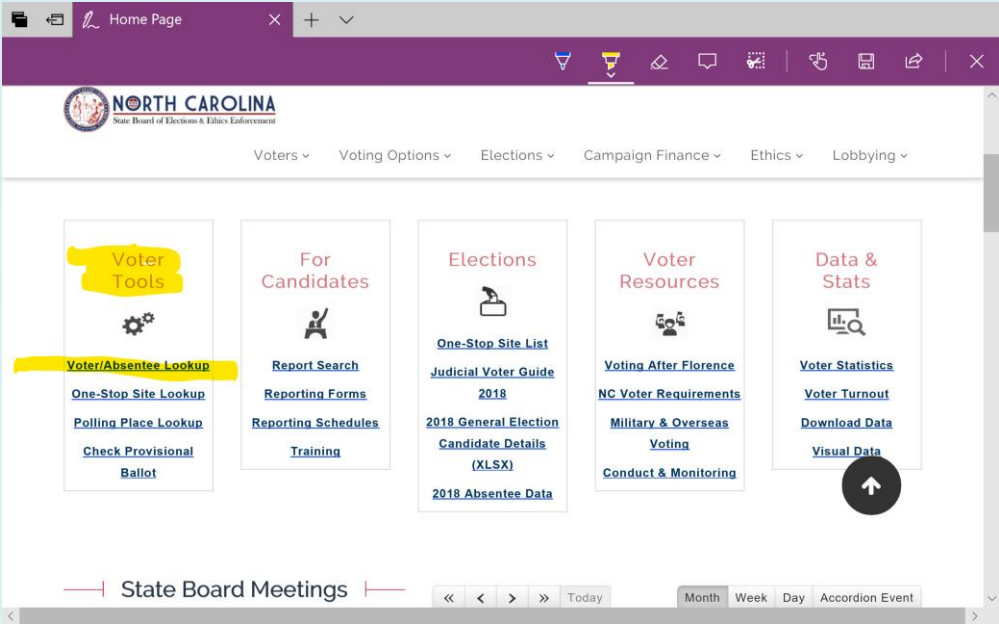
Home Page

NORTH CAROLINA
State Board of Elections & Ethics Enforcement

Voters Voting Options Elections Campaign Finance Ethics Lobbying

Voter Tools

Voter/Absentee Lookup
One-Stop Site Lookup
Polling Place Lookup
Check Provisional Ballot

For Candidates

Report Search
Reporting Forms
Reporting Schedules
Training

Elections

One-Stop Site List
Judicial Voter Guide 2018
2018 General Election Candidate Details (XLSX)
2018 Absentee Data

Voter Resources

Voting After Florence
NC Voter Requirements
Military & Overseas Voting
Conduct & Monitoring

Data & Stats

Voter Statistics
Voter Turnout
Download Data
Visual Data

State Board Meetings

« ‹ › » Today

Month Week Day Accordion Event